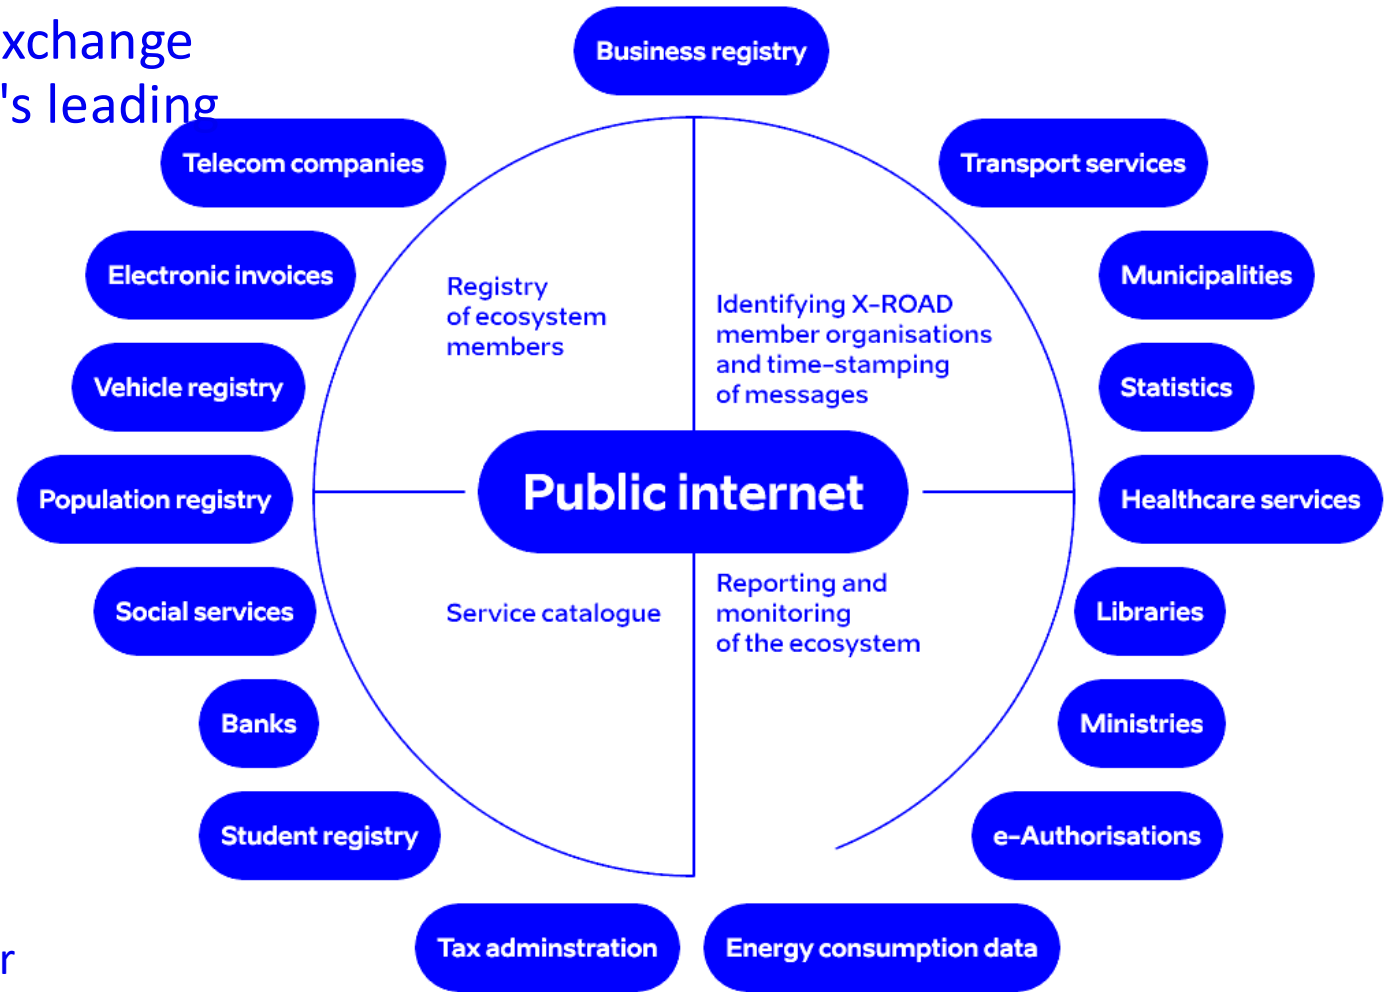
xchange
's leading

r

Business registry

Telecom companies

Transport services

Electronic invoices

Municipalities

Vehicle registry

Statistics

Population registry

Healthcare services

Social services

Libraries

Banks

Ministries

Student registry

e-Authorisations

Tax adminstration

Energy consumption data

Registry of ecosystem members

Identifying X-ROAD member organisations and time-stamping of messages

Public internet

Service catalogue

Reporting and monitoring of the ecosystem